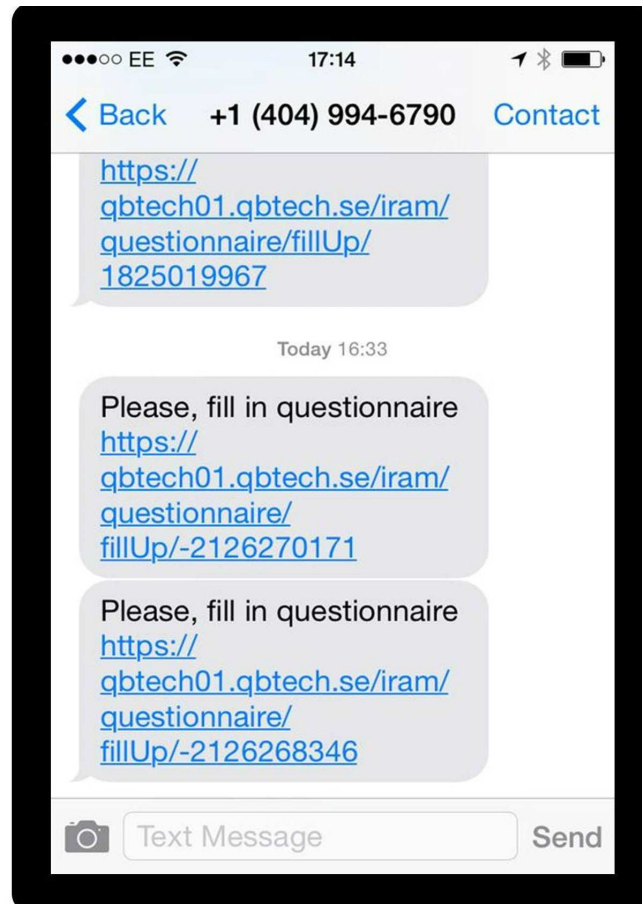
●●●○○ EE 17:14

Back +1 (404) 994-6790 Contact

https://qbtech01.qbtech.se/iram/questionnaire/fillUp/1825019967

Today 16:33

Please, fill in questionnaire https://qbtech01.qbtech.se/iram/questionnaire/fillUp/-2126270171

Please, fill in questionnaire https://qbtech01.qbtech.se/iram/questionnaire/fillUp/-2126268346

Text Message Send